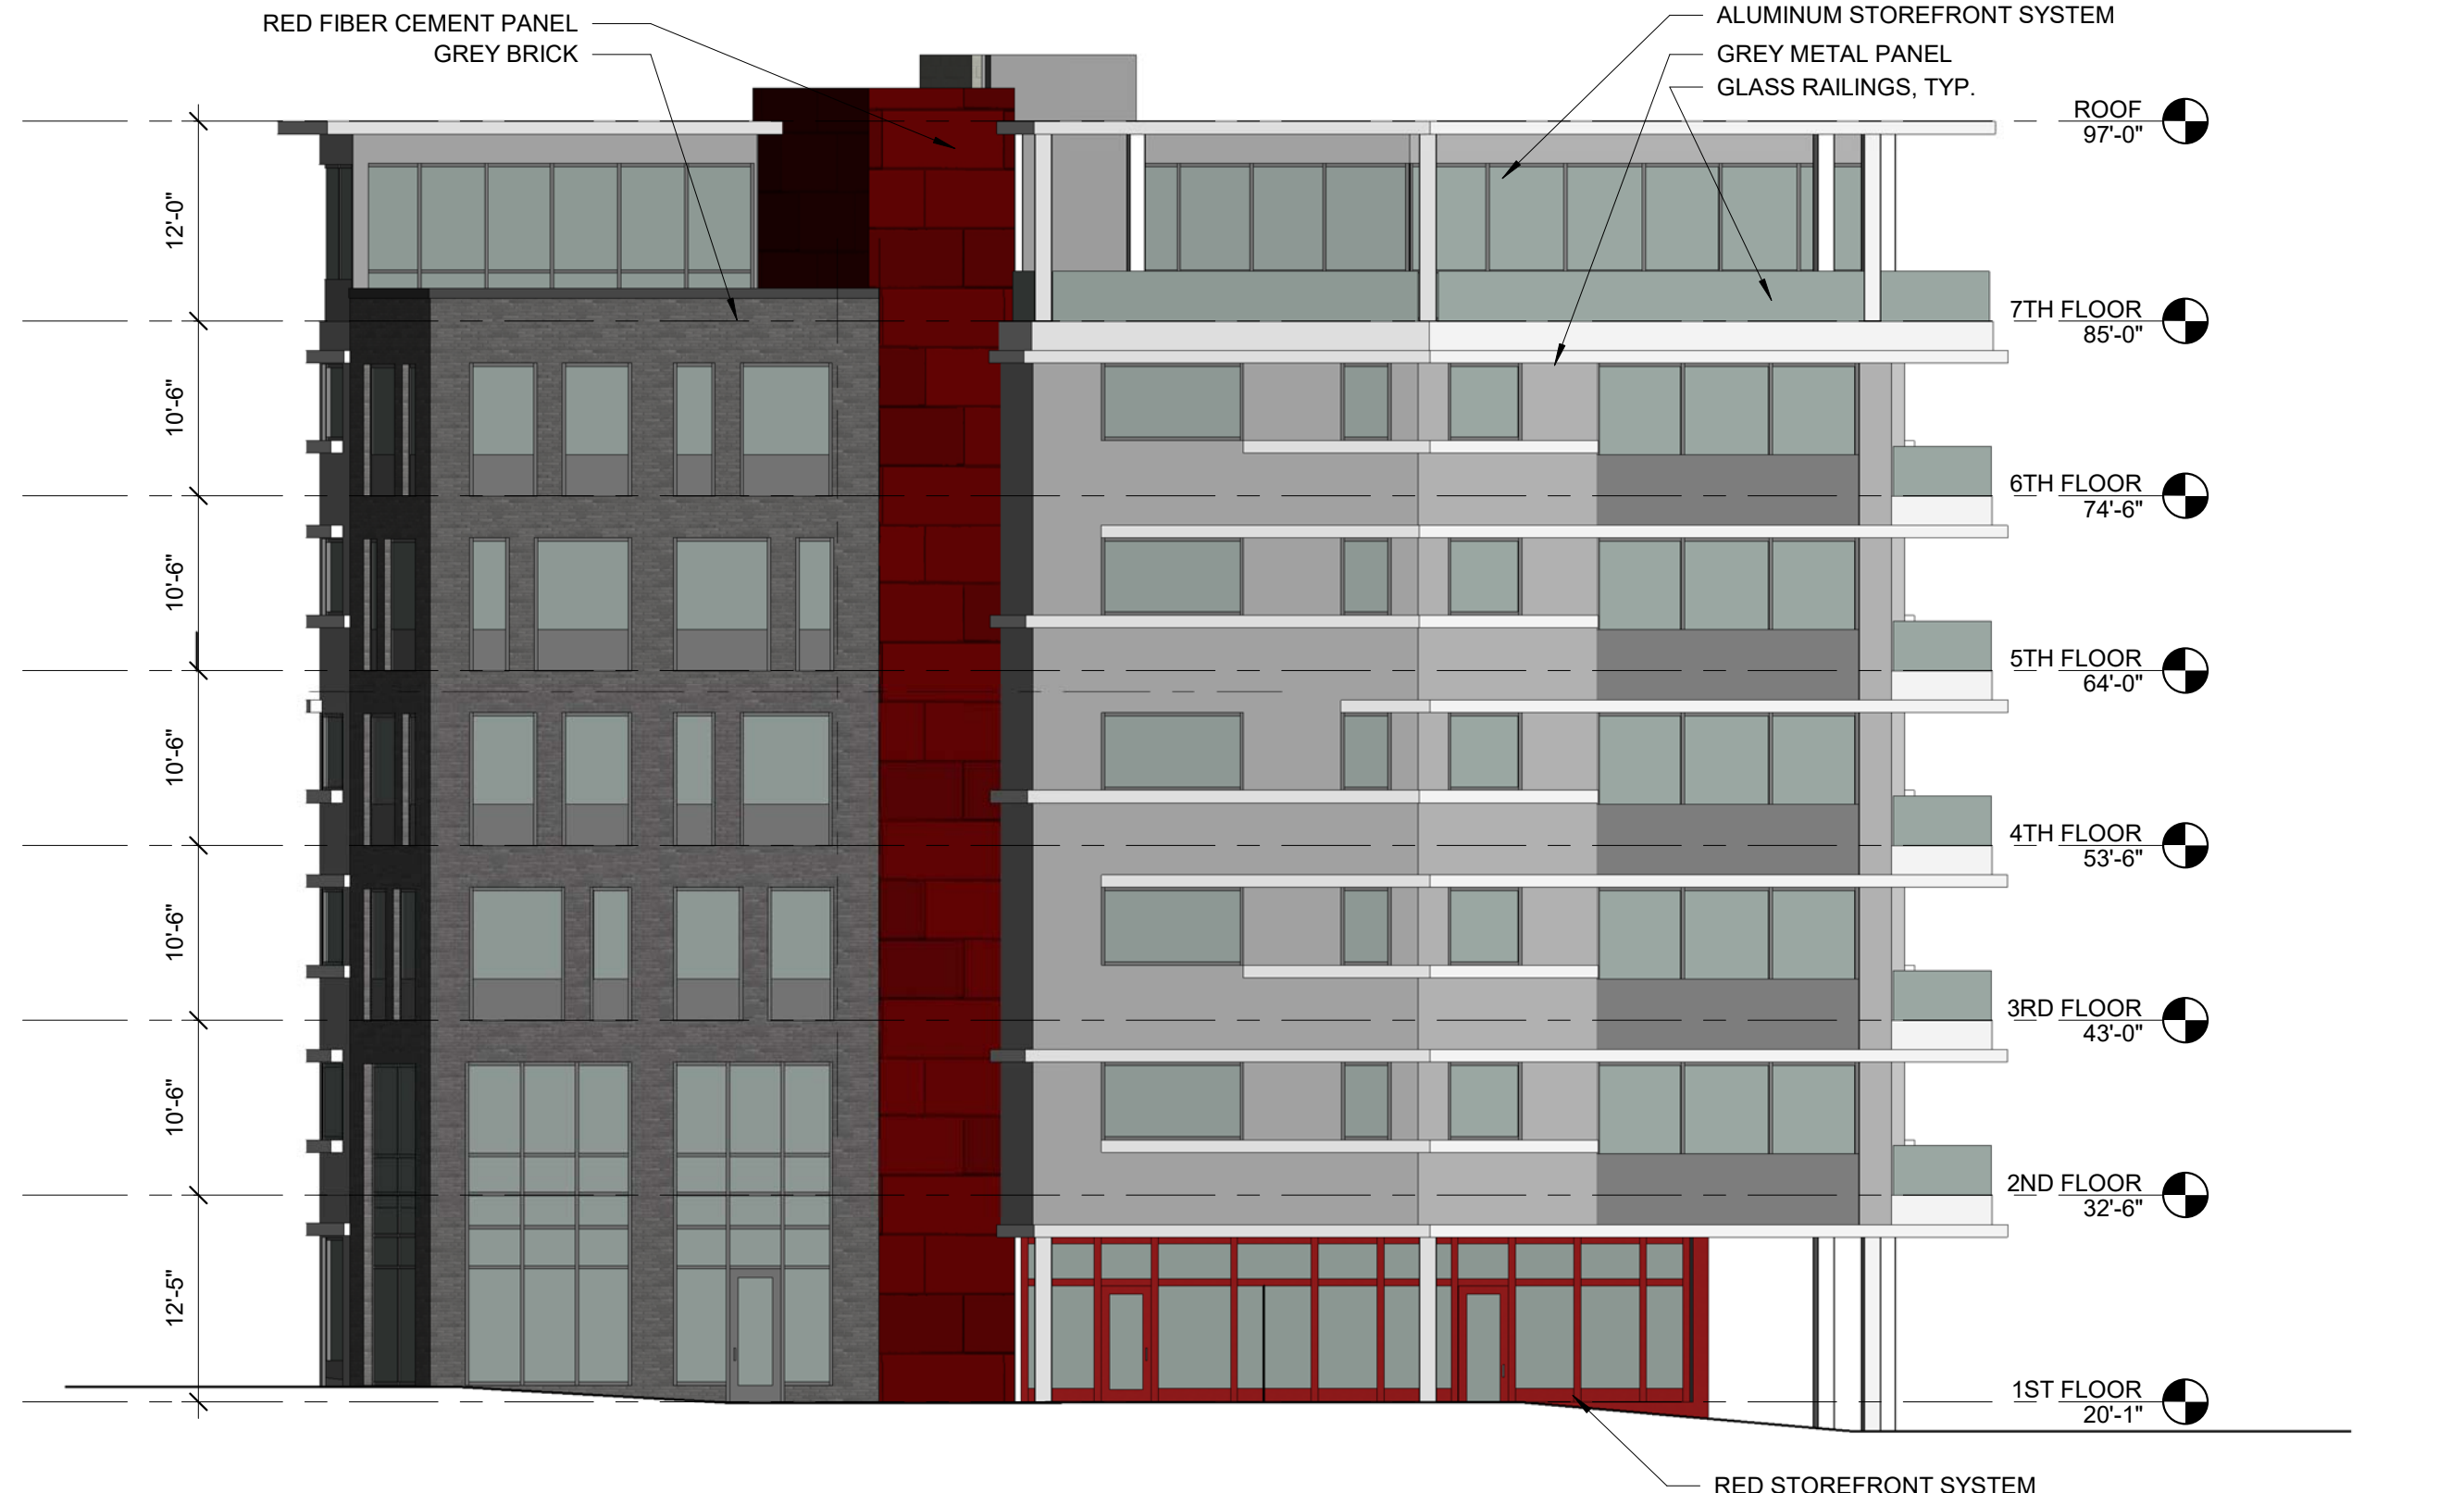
RED FIBER CEMENT PANEL
GREY BRICK

ALUMINUM STOREFRONT SYSTEM
GREY METAL PANEL
GLASS RAILINGS, TYP.

ROOF
97'-0"

7TH FLOOR
85'-0"

6TH FLOOR
74'-6"

5TH FLOOR
64'-0"

4TH FLOOR
53'-6"

3RD FLOOR
43'-0"

2ND FLOOR
32'-6"

1ST FLOOR
20'-1"

12'-0"
10'-6"
10'-6"
10'-6"
10'-6"
10'-6"
12'-5"

RED STOREFRONT SYSTEM